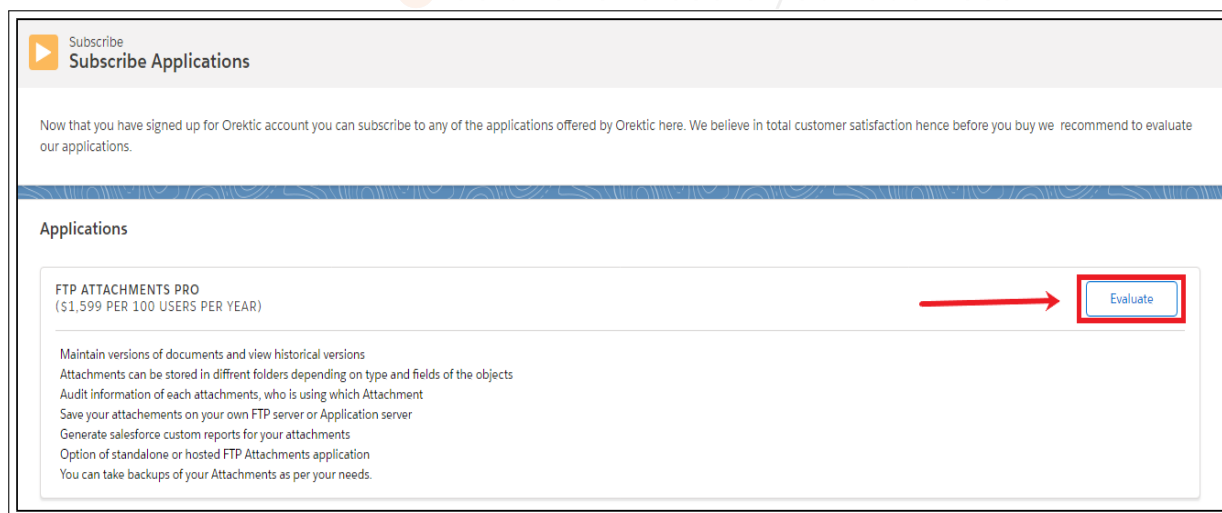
Subscribe
Subscribe Applications

Now that you have signed up for Orektic account you can subscribe to any of the applications offered by Orektic here. We believe in total customer satisfaction hence before you buy we recommend to evaluate our applications.

Applications

FTP ATTACHMENTS PRO
($1,599 PER 100 USERS PER YEAR)

Evaluate

Maintain versions of documents and view historical versions
Attachments can be stored in diffrent folders depending on type and fields of the objects
Audit information of each attachments, who is using which Attachment
Save your attachements on your own FTP server or Application server
Generate salesforce custom reports for your attachments
Option of standalone or hosted FTP Attachments application
You can take backups of your Attachments as per your needs.